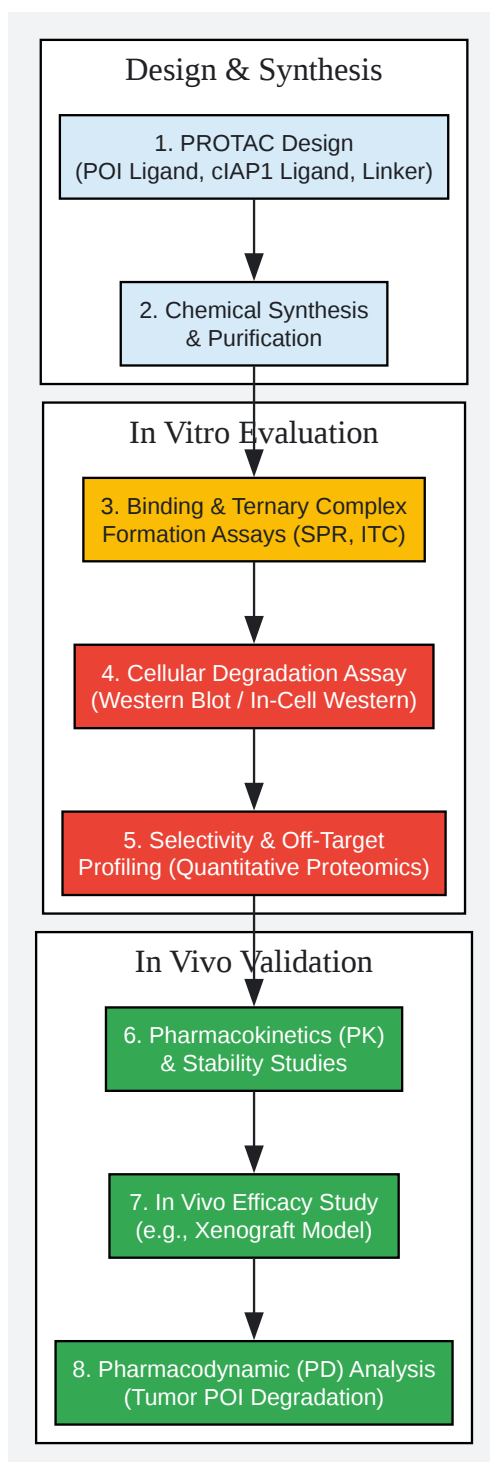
Design & Synthesis

1. PROTAC Design
(POI Ligand, cIAP1 Ligand, Linker)

2. Chemical Synthesis
& Purification

In Vitro Evaluation

3. Binding & Ternary Complex
Formation Assays (SPR, ITC)

4. Cellular Degradation Assay
(Western Blot / In-Cell Western)

5. Selectivity & Off-Target
Profiling (Quantitative Proteomics)

In Vivo Validation

6. Pharmacokinetics (PK)
& Stability Studies

7. In Vivo Efficacy Study
(e.g., Xenograft Model)

8. Pharmacodynamic (PD) Analysis
(Tumor POI Degradation)